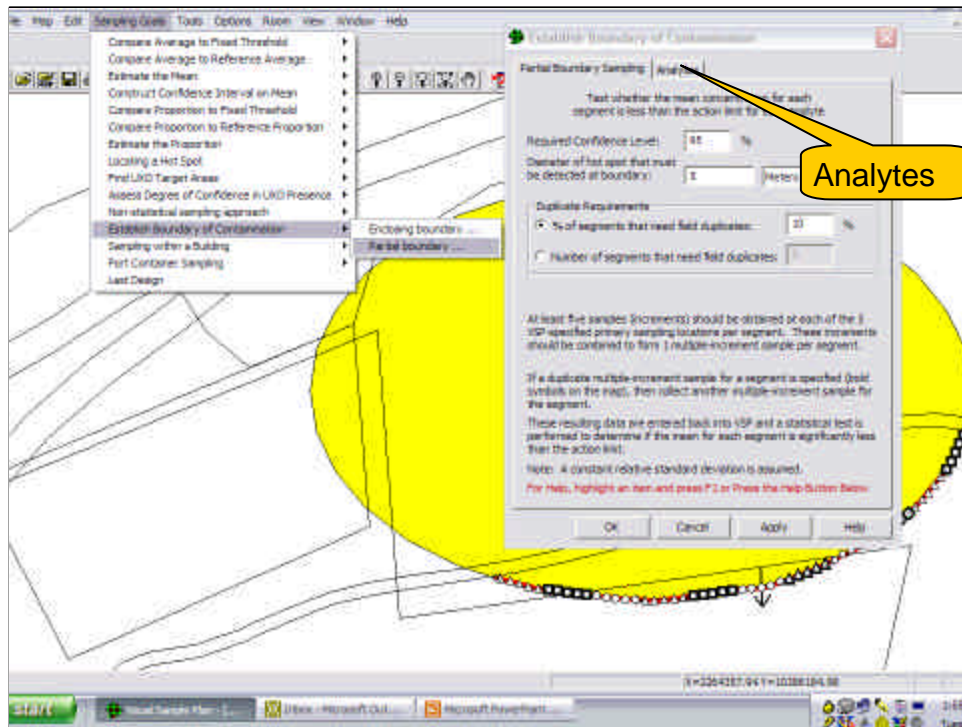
Map Edit Sampling Goals Tools Options Room View Window Help

Compare Average to Fixed Threshold
Compare Average to Reference Average
Estimate the Mean
Construct Confidence Interval on Mean
Compare Proportion to Fixed Threshold
Compare Proportion to Reference Proportion
Estimate the Proportion
Locating a Hot Spot
Find UXO Target Areas
Assess Degree of Confidence in UXO Presence
Non-statistical sampling approach
Establish Boundary of Contamination
Sampling within a Building
Port Container Sampling
Last Design

Enclosing boundary ...
Partial boundary ...

Establish Boundary of Contamination

Partial Boundary Sampling | Analytes

Test whether the mean concentration for each segment is less than the action limit for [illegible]

Required Confidence Level: 95 %

Diameter of hot spot that must be detected at boundary: 8 Meters

Analytes

Duplicate Requirements
% of segments that need field duplicates: 10 %
Number of segments that need field duplicates: 1

At least five samples (increments) should be obtained at each of the 3 VSP specified primary sampling locations per segment. These increments should be combined to form 1 multiple-increment sample per segment.

If a duplicate multiple-increment sample for a segment is specified (bold symbols on the map), then collect another multiple-increment sample for the segment.

These resulting data are entered back into VSP and a statistical test is performed to determine if the mean for each segment is significantly less than the action limit.

Note: A constant relative standard deviation is assumed.

For Help, highlight an item and press F1 or Press the Help Button Below

OK Cancel Apply Help

X=3264357.941 Y=10388184.98

start Visual Sample Plan - [... Inbox - Microsoft Out... Microsoft PowerPoint ...